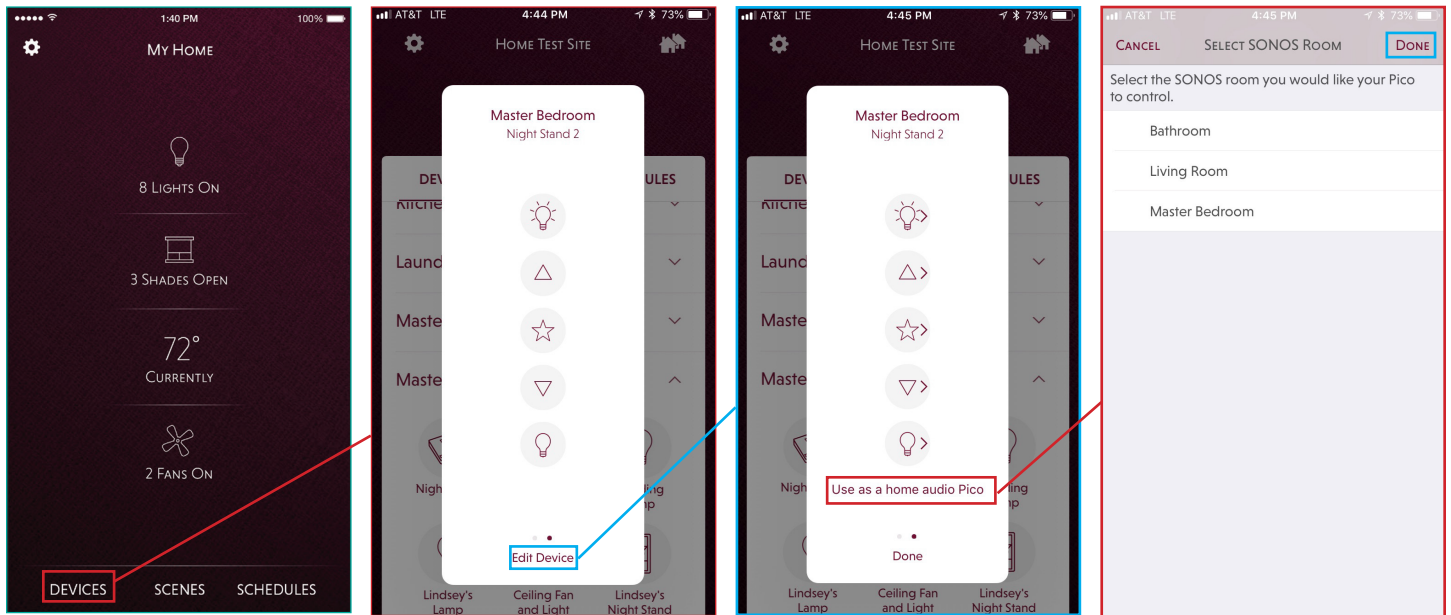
1:40 PM 100%

My Home

8 Lights On

3 Shades Open

72°
Currently

2 Fans On

DEVICES SCENES SCHEDULES

AT&T LTE 4:44 PM 73%

Home Test Site

DEV ULES
Kitche
Laund
Maste
Maste
Nigh iling mp
Lindsey's Lamp Ceiling Fan and Light Lindsey's Night Stand

Master Bedroom
Night Stand 2

Edit Device

AT&T LTE 4:45 PM 73%

Home Test Site

DEV ULES
Kitche
Laun
Maste
Maste
Nigh ling p
Lindsey's Lamp Ceiling Fan and Light Lindsey's Night Stand

Master Bedroom
Night Stand 2

Use as a home audio Pico

Done

AT&T LTE 4:45 PM 73%

Cancel Select SONOS Room Done

Select the SONOS room you would like your Pico to control.

Bathroom

Living Room

Master Bedroom